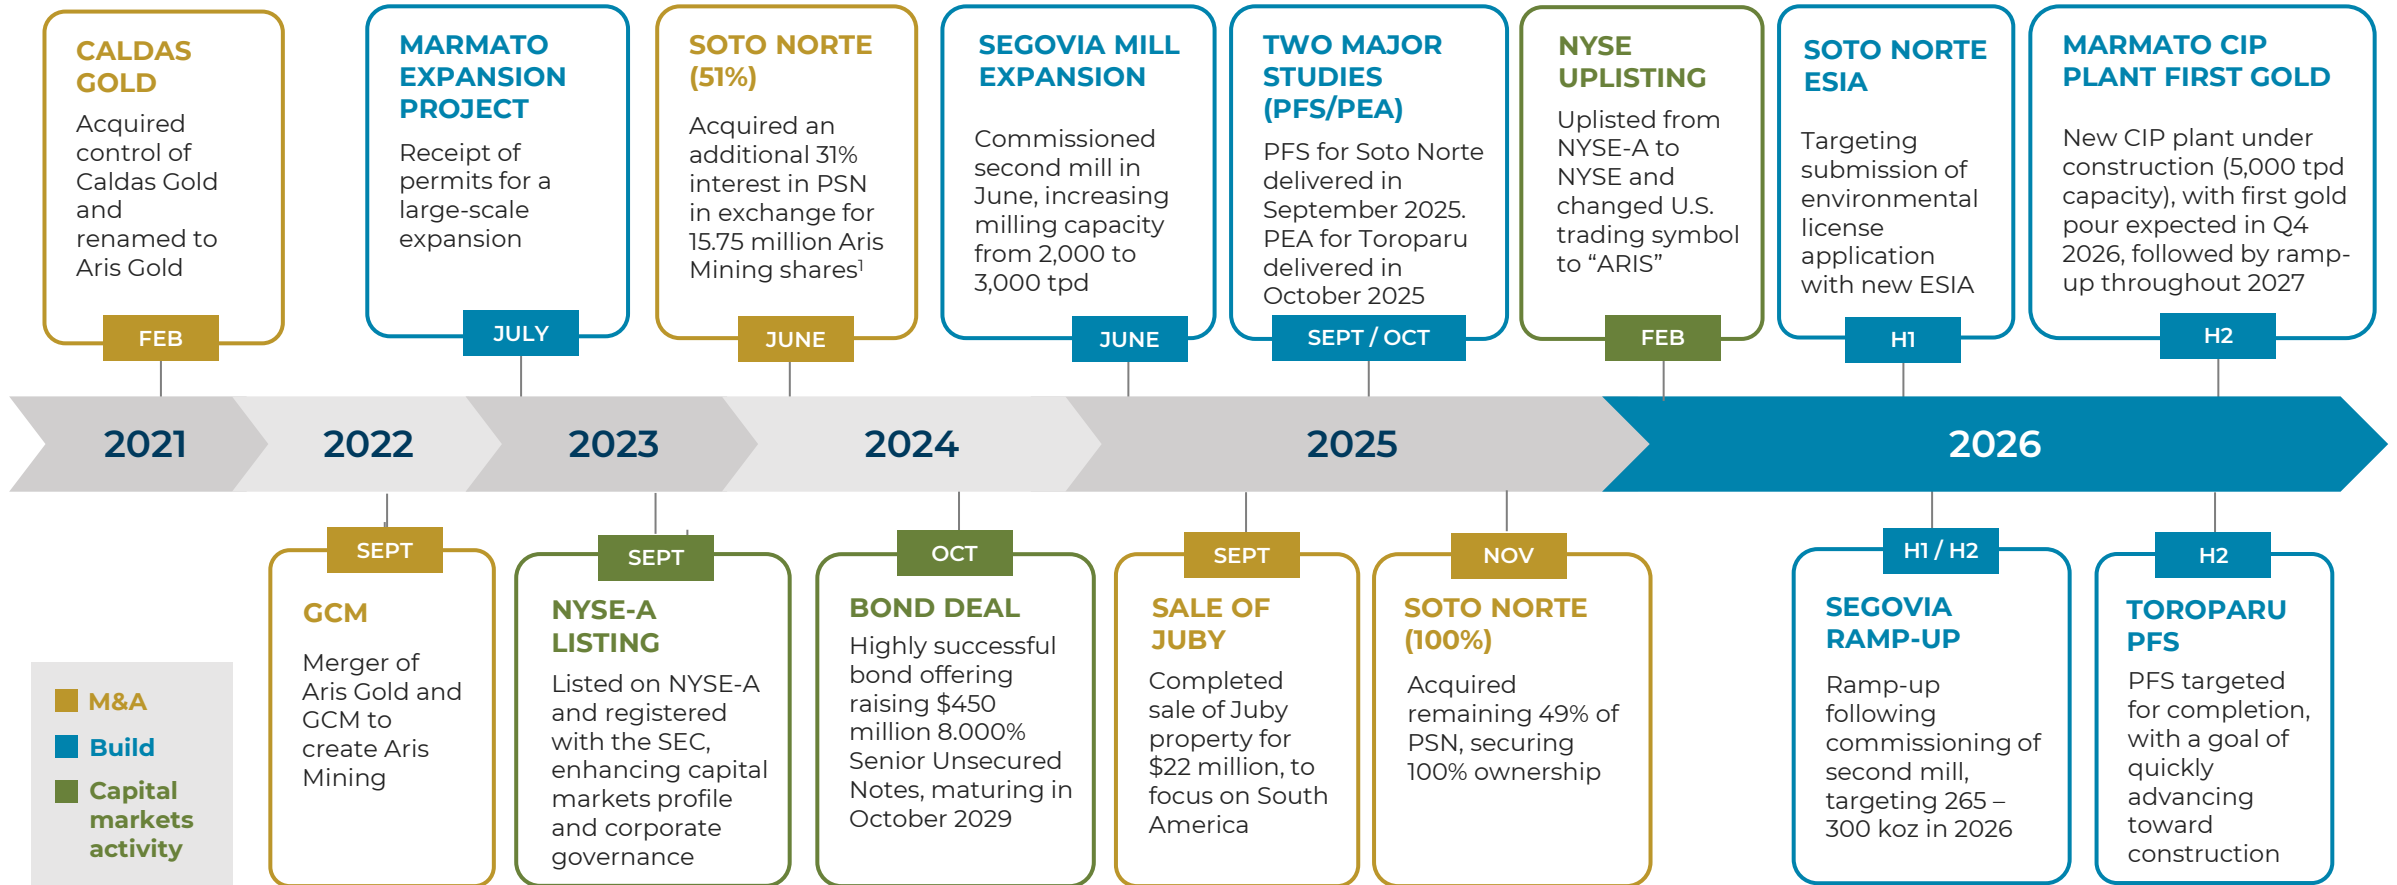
CALDAS GOLD
Acquired control of Caldas Gold and renamed to Aris Gold
FEB

MARMATO EXPANSION PROJECT
Receipt of permits for a large-scale expansion
JULY

SOTO NORTE (51%)
Acquired an additional 31% interest in PSN in exchange for 15.75 million Aris Mining shares$^1$
JUNE

SEGOVIA MILL EXPANSION
Commissioned second mill in June, increasing milling capacity from 2,000 to 3,000 tpd
JUNE

TWO MAJOR STUDIES (PFS/PEA)
PFS for Soto Norte delivered in September 2025. PEA for Toroparu delivered in October 2025
SEPT / OCT

NYSE UPLISTING
Uplisted from NYSE-A to NYSE and changed U.S. trading symbol to “ARIS”
FEB

SOTO NORTE ESIA
Targeting submission of environmental license application with new ESIA
H1

MARMATO CIP PLANT FIRST GOLD
New CIP plant under construction (5,000 tpd capacity), with first gold pour expected in Q4 2026, followed by ramp-up throughout 2027
H2

2021
2022
2023
2024
2025
2026

SEPT
GCM
Merger of Aris Gold and GCM to create Aris Mining

SEPT
NYSE-A LISTING
Listed on NYSE-A and registered with the SEC, enhancing capital markets profile and corporate governance

OCT
BOND DEAL
Highly successful bond offering raising $450 million 8.000% Senior Unsecured Notes, maturing in October 2029

SEPT
SALE OF JUBY
Completed sale of Juby property for $22 million, to focus on South America

NOV
SOTO NORTE (100%)
Acquired remaining 49% of PSN, securing 100% ownership

H1 / H2
SEGOVIA RAMP-UP
Ramp-up following commissioning of second mill, targeting 265 – 300 koz in 2026

H2
TOROPARU PFS
PFS targeted for completion, with a goal of quickly advancing toward construction

M&A
Build
Capital markets activity